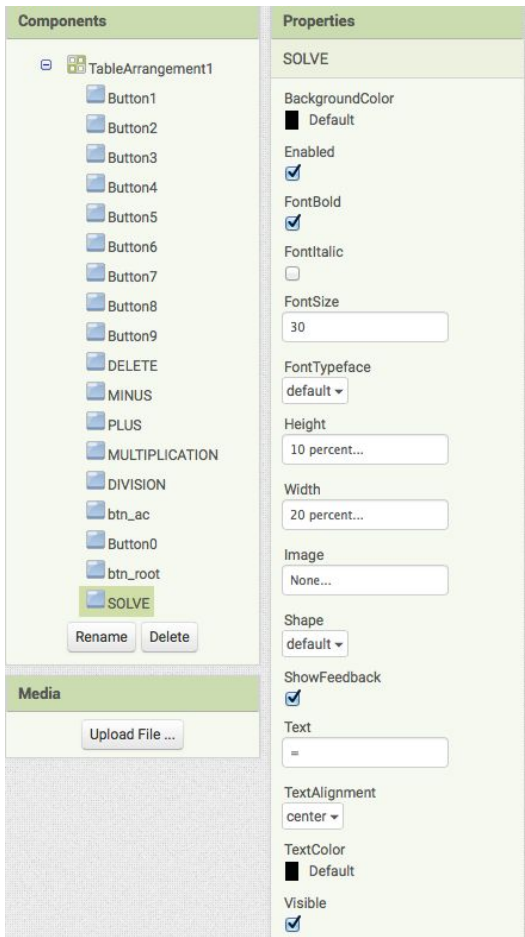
Components

TableArrangement1
Button1
Button2
Button3
Button4
Button5
Button6
Button7
Button8
Button9
DELETE
MINUS
PLUS
MULTIPLICATION
DIVISION
btn_ac
Button0
btn_root
SOLVE

Rename Delete

Media

Upload File ...

Properties

SOLVE

BackgroundColor
Default

Enabled

FontBold

FontItalic

FontSize
30

FontTypeface
default

Height
10 percent...

Width
20 percent...

Image
None...

Shape
default

ShowFeedback

Text
=

TextAlignment
center

TextColor
Default

Visible